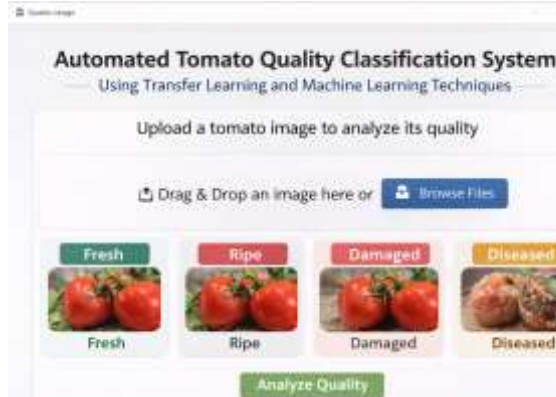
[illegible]

Automated Tomato Quality Classification System

Using Transfer Learning and Machine Learning Techniques

Upload a tomato image to analyze its quality

Drag & Drop an image here or Browse Files

Fresh
Fresh

Ripe
Ripe

Damaged
Damaged

Diseased
Diseased

Analyze Quality